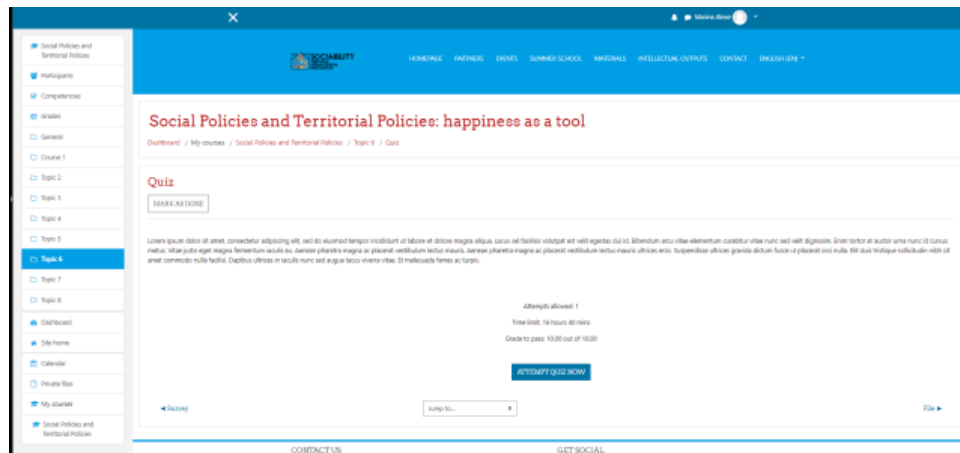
Marina Aleer

Social Policies and Territorial Policies
Participants
Competencies
Grades
General
Course 1
Topic 2
Topic 3
Topic 4
Topic 5
Topic 6
Topic 7
Topic 8
Dashboard
Site home
Calendar
Private files
My courses
Social Policies and Territorial Policies

SOCIABILITY

HOMEPAGE PARTNERS EVENTS SUMMER SCHOOL MATERIALS INTELLECTUAL OUTPUTS CONTACT ENGLISH (EN)

Social Policies and Territorial Policies: happiness as a tool

Dashboard / My courses / Social Policies and Territorial Policies / Topic 6 / Quiz

Quiz

MARK AS DONE

Lorem ipsum dolor sit amet, consectetur adipiscing elit, sed do eiusmod tempor incididunt ut labore et dolore magna aliqua. Lacus vel facilisis volutpat est velit egestas dui id. Bibendum arcu vitae elementum curabitur vitae nunc sed velit dignissim. Enim tortor at auctor urna nunc id cursus metus. Vitae justo eget magna fermentum iaculis eu. Aenean pharetra magna ac placerat vestibulum lectus mauris. Aenean pharetra magna ac placerat vestibulum lectus mauris ultrices eros. Suspendisse ultrices gravida dictum fusce ut placerat orci nulla. Elit duis tristique sollicitudin nibh sit amet commodo nulla facilisi. Dapibus ultrices in iaculis nunc sed augue lacus viverra vitae. Et malesuada fames ac turpis.

Attempts allowed: 1

Time limit: 16 hours 40 mins

Grade to pass: 10.00 out of 10.00

ATTEMPT QUIZ NOW

◄ Survey

Jump to...

File ►

CONTACT US

GET SOCIAL